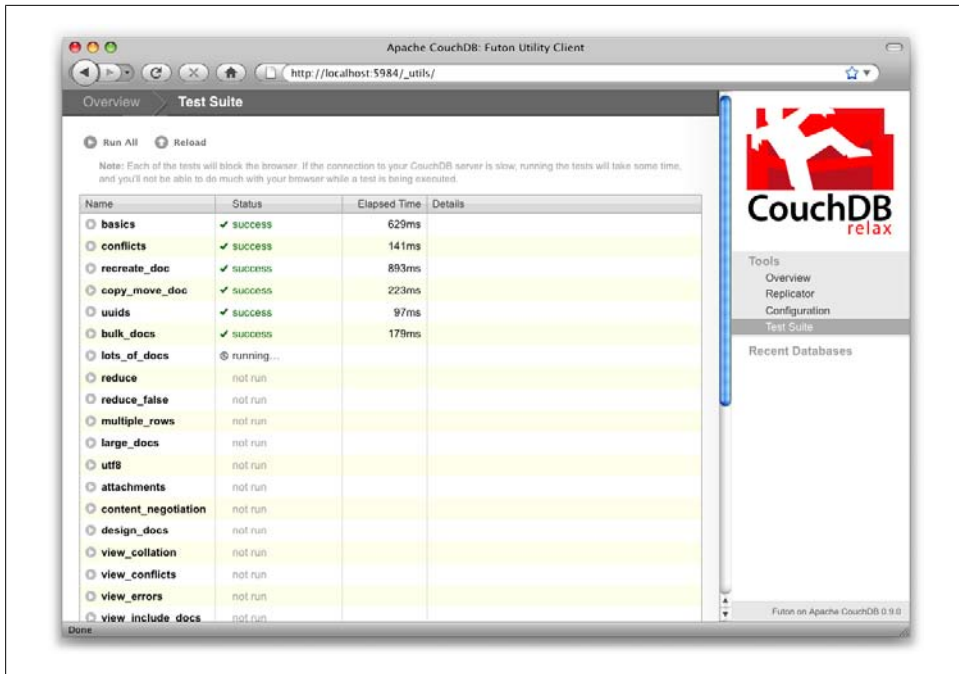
Apache CouchDB: Futon Utility Client

http://localhost:5984/_utils/

Overview Test Suite

Run All Reload

Note: Each of the tests will block the browser. If the connection to your CouchDB server is slow, running the tests will take some time, and you'll not be able to do much with your browser while a test is being executed.

| Name | Status | Elapsed Time | Details |
|---|---|---|---|
| basics | ✔ success | 629ms | |
| conflicts | ✔ success | 141ms | |
| recreate_doc | ✔ success | 893ms | |
| copy_move_doc | ✔ success | 223ms | |
| uuids | ✔ success | 97ms | |
| bulk_docs | ✔ success | 179ms | |
| lots_of_docs | running... | | |
| reduce | not run | | |
| reduce_false | not run | | |
| multiple_rows | not run | | |
| large_docs | not run | | |
| utf8 | not run | | |
| attachments | not run | | |
| content_negotiation | not run | | |
| design_docs | not run | | |
| view_collation | not run | | |
| view_conflicts | not run | | |
| view_errors | not run | | |
| view_include_docs | not run | | |

CouchDB relax

Tools
Overview
Replicator
Configuration
Test Suite

Recent Databases

Futon on Apache CouchDB 0.9.0

Done